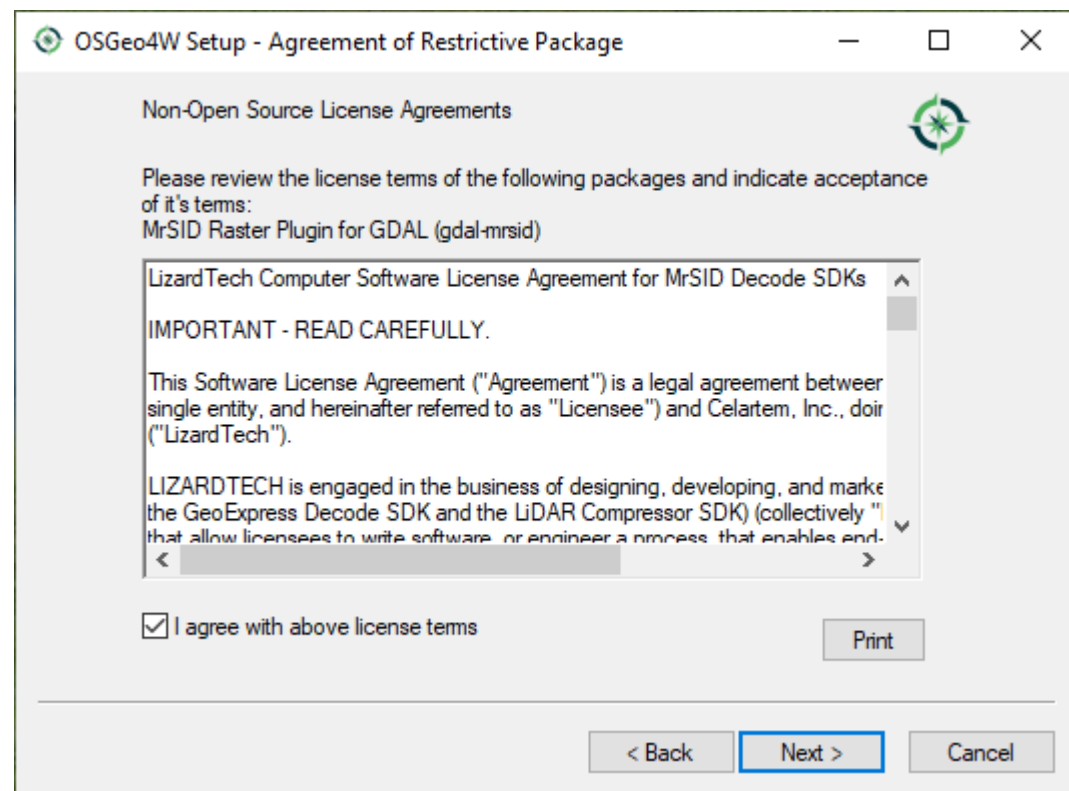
OSGeo4W Setup - Agreement of Restrictive Package

Non-Open Source License Agreements

Please review the license terms of the following packages and indicate acceptance of it's terms:
MrSID Raster Plugin for GDAL (gdal-mrsid)

LizardTech Computer Software License Agreement for MrSID Decode SDKs

IMPORTANT - READ CAREFULLY.

This Software License Agreement ("Agreement") is a legal agreement betweer single entity, and hereinafter referred to as "Licensee") and Celartem, Inc., doir ("LizardTech").

LIZARDTECH is engaged in the business of designing, developing, and marke the GeoExpress Decode SDK and the LiDAR Compressor SDK) (collectively " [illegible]

I agree with above license terms

Print

< Back

Next >

Cancel